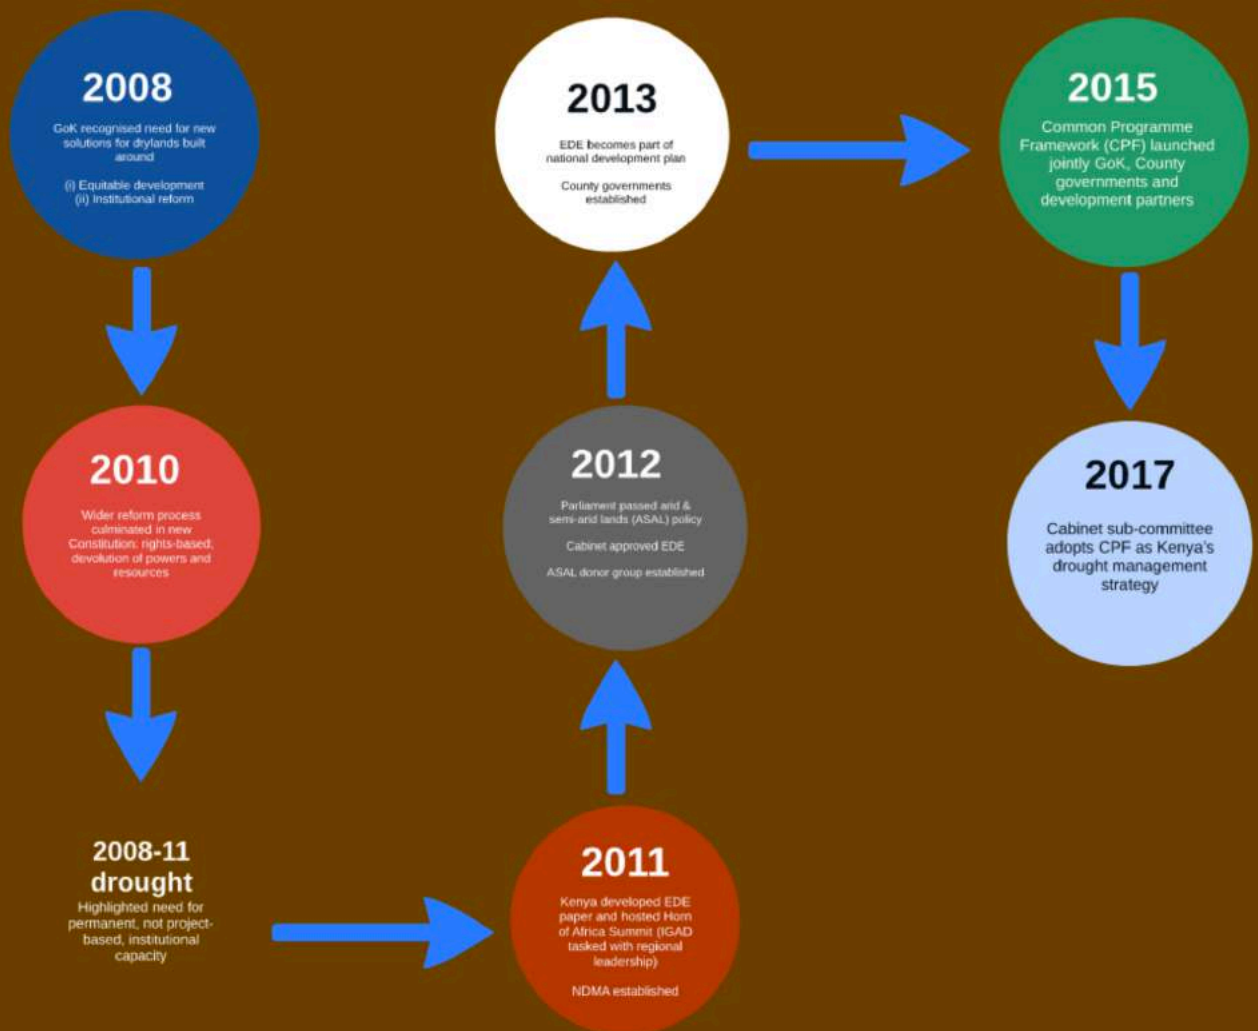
2008
GoK recognised need for new solutions for drylands built around

(i) Equitable development
(ii) Institutional reform

2010
Wider reform process culminated in new Constitution: rights-based; devolution of powers and resources

2008-11 drought
Highlighted need for permanent, not project-based, institutional capacity

2011
Kenya developed EDE paper and hosted Horn of Africa Summit (IGAD tasked with regional leadership)

NDMA established

2012
Parliament passed arid & semi-arid lands (ASAL) policy

Cabinet approved EDE

ASAL donor group established

2013
EDE becomes part of national development plan

County governments established

2015
Common Programme Framework (CPF) launched jointly GoK, County governments and development partners

2017
Cabinet sub-committee adopts CPF as Kenya's drought management strategy